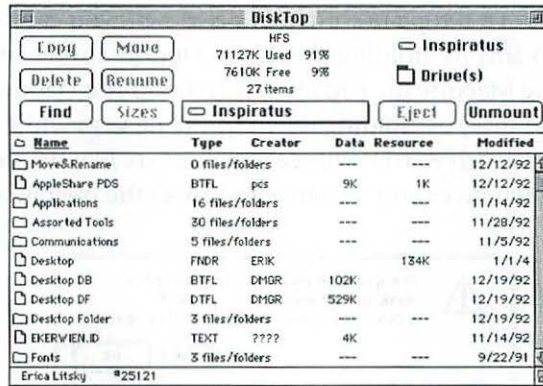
DiskTop

Copy Move Delete Rename Find Sizes

HFS
71127K Used 91%
7610K Free 9%
27 items

Inspiratus
Drive(s)
Inspiratus
Eject Unmount

| Name | Type | Creator | Data | Resource | Modified |
|---|---|---|---|---|---|
| Move&Rename | 0 files/folders | | --- | --- | 12/12/92 |
| AppleShare PDS | BTFL | pcs | 9K | 1K | 12/12/92 |
| Applications | 16 files/folders | | --- | --- | 11/14/92 |
| Assorted Tools | 30 files/folders | | --- | --- | 11/28/92 |
| Communications | 5 files/folders | | --- | --- | 11/5/92 |
| Desktop | FNDR | ERIK | --- | 134K | 1/1/4 |
| Desktop DB | BTFL | DMGR | 102K | --- | 12/19/92 |
| Desktop DF | DTFL | DMGR | 529K | --- | 12/19/92 |
| Desktop Folder | 3 files/folders | | --- | --- | 12/19/92 |
| EKERWIEN.ID | TEXT | ???? | 4K | --- | 11/14/92 |
| Fonts | 3 files/folders | | --- | --- | 9/22/91 |

Erica Litsky #25121